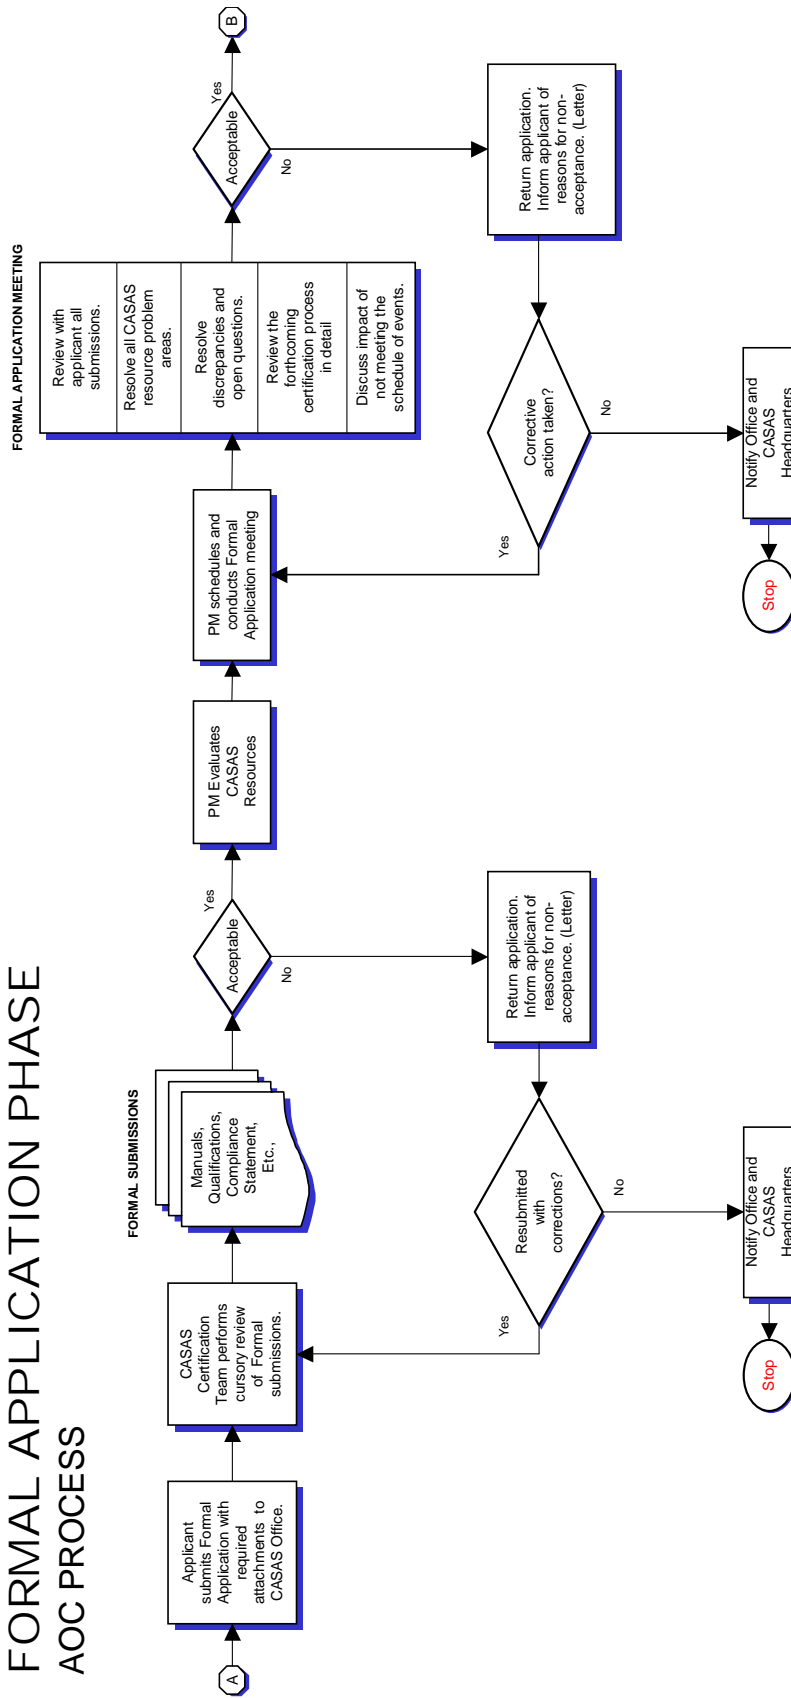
FORMAL APPLICATION PHASE
AOC PROCESS

A

Applicant submits Formal Application with required attachments to CASAS Office.

CASAS Certification Team performs cursory review of Formal submissions.

FORMAL SUBMISSIONS

Manuals, Qualifications, Compliance Statement, Etc.,

Acceptable

Yes

No

Return application. Inform applicant of reasons for non-acceptance. (Letter)

Resubmitted with corrections?

Yes

No

Notify Office and CASAS Headquarters

Stop

PM Evaluates CASAS Resources

PM schedules and conducts Formal Application meeting

FORMAL APPLICATION MEETING

Review with applicant all submissions.

Resolve all CASAS resource problem areas.

Resolve discrepancies and open questions.

Review the forthcoming certification process in detail

Discuss impact of not meeting the schedule of events.

Acceptable

Yes

No

B

Return application. Inform applicant of reasons for non-acceptance. (Letter)

Corrective action taken?

Yes

No

Notify Office and CASAS Headquarters

Stop